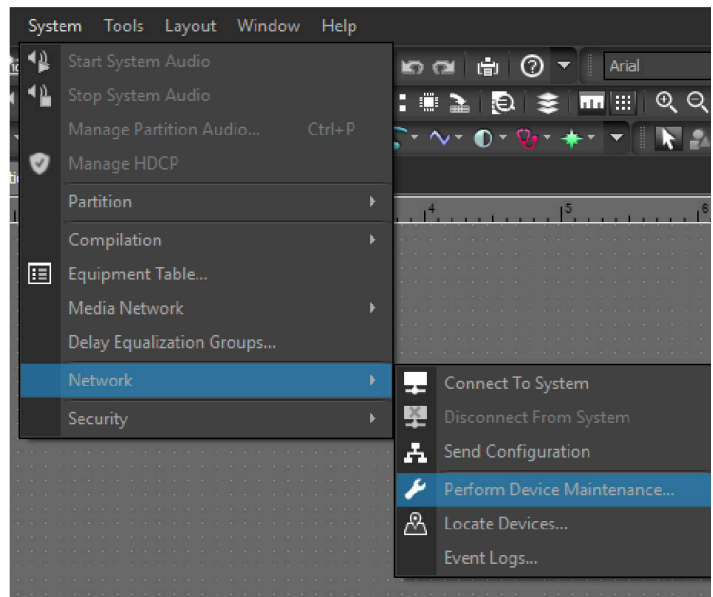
System Tools Layout Window Help

Arial

Start System Audio
Stop System Audio
Manage Partition Audio... Ctrl+P
Manage HDCP
Partition
Compilation
Equipment Table...
Media Network
Delay Equalization Groups...
Network
Security

Connect To System
Disconnect From System
Send Configuration
Perform Device Maintenance...
Locate Devices...
Event Logs...

4 5 6